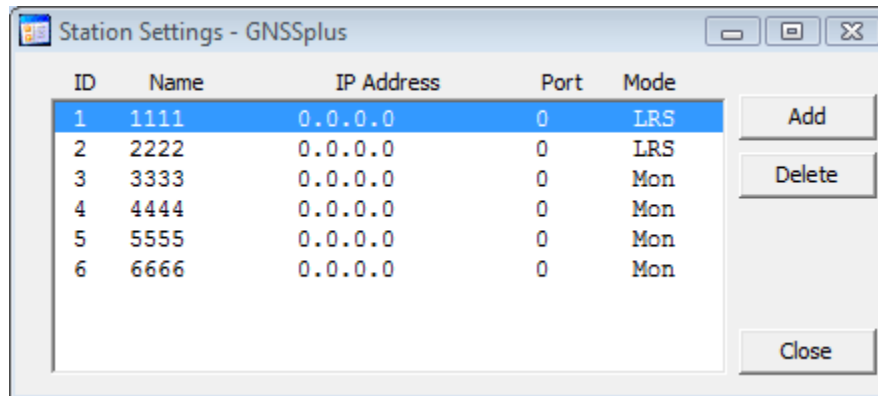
Station Settings - GNSSplus

| ID | Name | IP Address | Port | Mode |
|---|---|---|---|---|
| 1 | 1111 | 0.0.0.0 | 0 | LRS |
| 2 | 2222 | 0.0.0.0 | 0 | LRS |
| 3 | 3333 | 0.0.0.0 | 0 | Mon |
| 4 | 4444 | 0.0.0.0 | 0 | Mon |
| 5 | 5555 | 0.0.0.0 | 0 | Mon |
| 6 | 6666 | 0.0.0.0 | 0 | Mon |

Add

Delete

Close